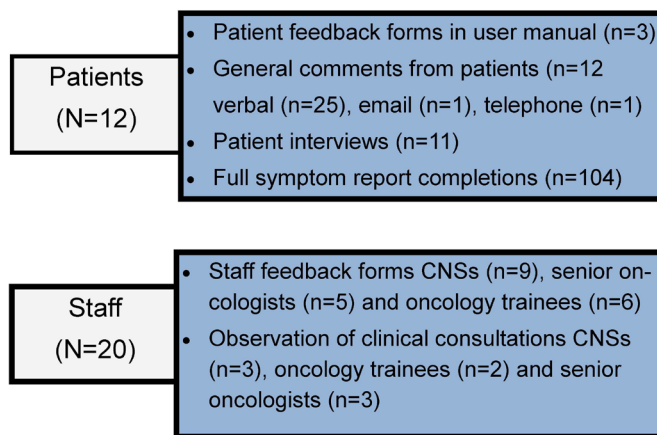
Patients
(N=12)

- Patient feedback forms in user manual (n=3)
- General comments from patients (n=12 verbal (n=25), email (n=1), telephone (n=1)
- Patient interviews (n=11)
- Full symptom report completions (n=104)

Staff
(N=20)

- Staff feedback forms CNSs (n=9), senior oncologists (n=5) and oncology trainees (n=6)
- Observation of clinical consultations CNSs (n=3), oncology trainees (n=2) and senior oncologists (n=3)